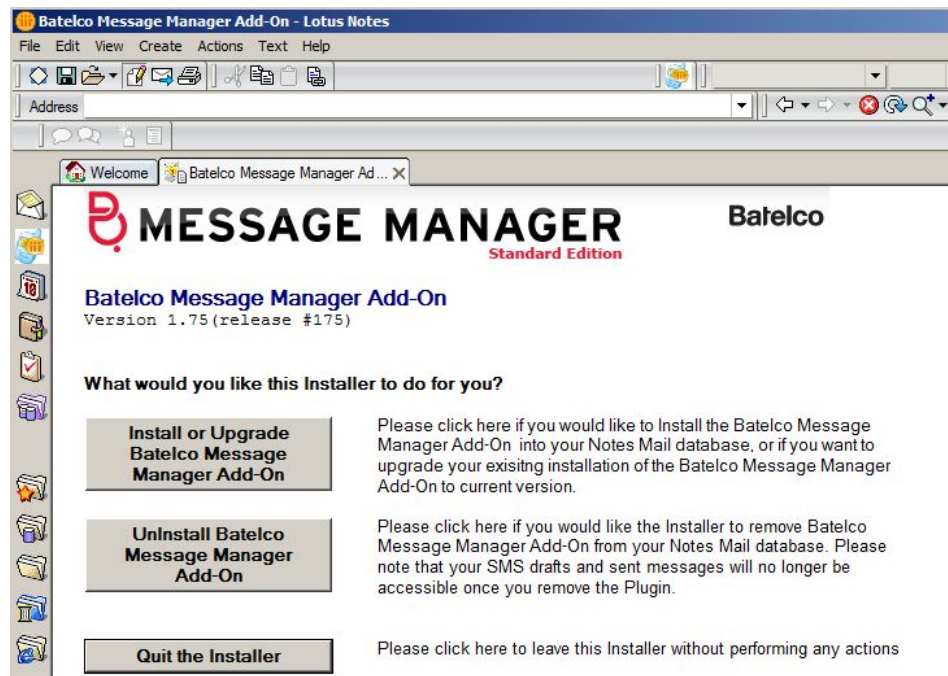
Batelco Message Manager Add-On - Lotus Notes

File Edit View Create Actions Text Help

Address

Welcome Batelco Message Manager Ad...

MESSAGE MANAGER
Standard Edition

Batelco

Batelco Message Manager Add-On
Version 1.75(release #175)

What would you like this Installer to do for you?

Install or Upgrade Batelco Message Manager Add-On

Please click here if you would like to Install the Batelco Message Manager Add-On into your Notes Mail database, or if you want to upgrade your exisitng installation of the Batelco Message Manager Add-On to current version.

UnInstall Batelco Message Manager Add-On

Please click here if you would like the Installer to remove Batelco Message Manager Add-On from your Notes Mail database. Please note that your SMS drafts and sent messages will no longer be accessible once you remove the Plugin.

Quit the Installer

Please click here to leave this Installer without performing any actions